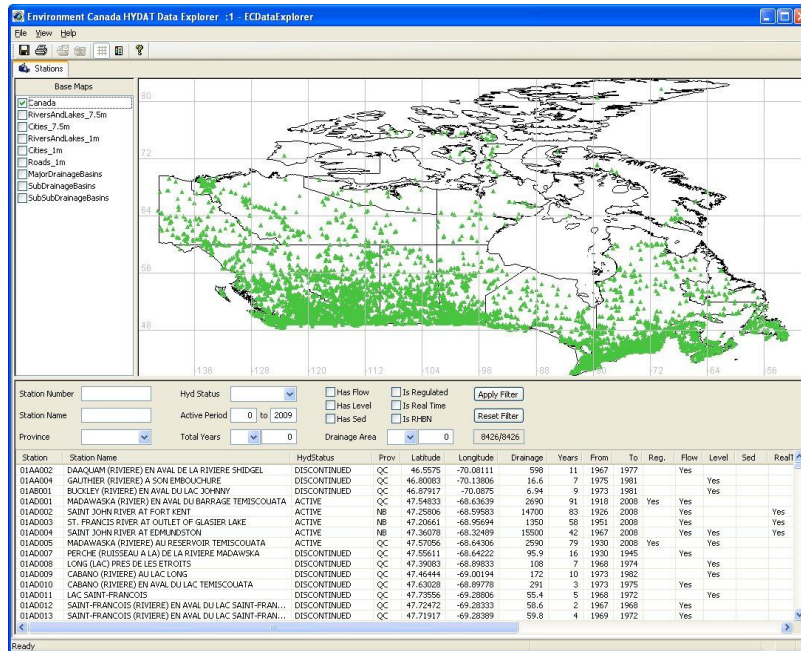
Environment Canada HYDAT Data Explorer :1 - ECDataExplorer

File View Help

Stations

Base Maps
Canada
RiversAndLakes_7.5m
Cities_7.5m
RiversAndLakes_1m
Cities_1m
Roads_1m
MajorDrainageBasins
SubDrainageBasins
SubSubDrainageBasins

80
72
64
56
48
-136 -128 -120 -112 -104 -96 -88 -80 -72 -64 -56

Station Number
Station Name
Province
Hyd Status
Active Period 0 to 2009
Total Years 0
Has Flow
Has Level
Has Sed
Is Regulated
Is Real Time
Is RHBN
Drainage Area 0
Apply Filter
Reset Filter
8426/8426

| Station | Station Name | HydStatus | Prov | Latitude | Longitude | Drainage | Years | From | To | Reg. | Flow | Level | Sed | RealT |
|---|---|---|---|---|---|---|---|---|---|---|---|---|---|---|
| 01AA002 | DAAQUAM (RIVIERE) EN AVAL DE LA RIVIERE SHIDGEL | DISCONTINUED | QC | 46.5575 | -70.08111 | 598 | 11 | 1967 | 1977 | | Yes | | | |
| 01AA004 | GAUTHIER (RIVIERE) A SON EMBOUCHURE | DISCONTINUED | QC | 46.80083 | -70.13806 | 16.6 | 7 | 1975 | 1981 | | | Yes | | |
| 01AB001 | BUCKLEY (RIVIERE) EN AVAL DU LAC JOHNNY | DISCONTINUED | QC | 46.87917 | -70.0875 | 6.94 | 9 | 1973 | 1981 | | | Yes | | |
| 01AD001 | MADAWASKA (RIVIER) EN AVAL DU BARRAGE TEMISCOUATA | ACTIVE | QC | 47.54833 | -68.63639 | 2690 | 91 | 1918 | 2008 | Yes | Yes | | | |
| 01AD002 | SAINT JOHN RIVER AT FORT KENT | ACTIVE | NB | 47.25806 | -68.59583 | 14700 | 83 | 1926 | 2008 | | Yes | | | Yes |
| 01AD003 | ST. FRANCIS RIVER AT OUTLET OF GLASIER LAKE | ACTIVE | NB | 47.20661 | -68.95694 | 1350 | 58 | 1951 | 2008 | | Yes | | | Yes |
| 01AD004 | SAINT JOHN RIVER AT EDMUNDSTON | ACTIVE | NB | 47.36078 | -68.32489 | 15500 | 42 | 1967 | 2008 | | Yes | Yes | | Yes |
| 01AD005 | MADAWASKA (RIVIERE) AU RESERVOIR TEMISCOUATA | ACTIVE | QC | 47.57056 | -68.64306 | 2590 | 79 | 1930 | 2008 | Yes | | Yes | | |
| 01AD007 | PERCHE (RUISSEAU A LA) DE LA RIVIERE MADAWSKA | DISCONTINUED | QC | 47.55611 | -68.64222 | 95.6 | 16 | 1930 | 1945 | | Yes | | | |
| 01AD008 | LONG (LAC) PRES DE LES ETROITS | DISCONTINUED | QC | 47.39083 | -68.89833 | 108 | 7 | 1968 | 1974 | | | Yes | | |
| 01AD009 | CABANO (RIVIERE) AU LAC LONG | DISCONTINUED | QC | 47.46444 | -69.00194 | 172 | 10 | 1973 | 1982 | | | Yes | | |
| 01AD010 | CABANO (RIVIERE) EN AVAL DU LAC TEMISCOUATA | DISCONTINUED | QC | 47.63028 | -68.89778 | 291 | 3 | 1973 | 1975 | | Yes | | | |
| 01AD011 | LAC SAINT-FRANCOIS | DISCONTINUED | QC | 47.73556 | -69.28806 | 55.4 | 5 | 1968 | 1972 | | | Yes | | |
| 01AD012 | SAINT-FRANCOIS (RIVIERE) EN AVAL DU LAC SAINT-FRAN... | DISCONTINUED | QC | 47.72472 | -69.28333 | 58.6 | 2 | 1967 | 1968 | | Yes | | | |
| 01AD013 | SAINT-FRANCOIS (RIVIERE) EN AVAL DU LAC SAINT-FRAN... | DISCONTINUED | QC | 47.71917 | -69.28389 | 59.8 | 4 | 1969 | 1972 | | Yes | | | |

Ready